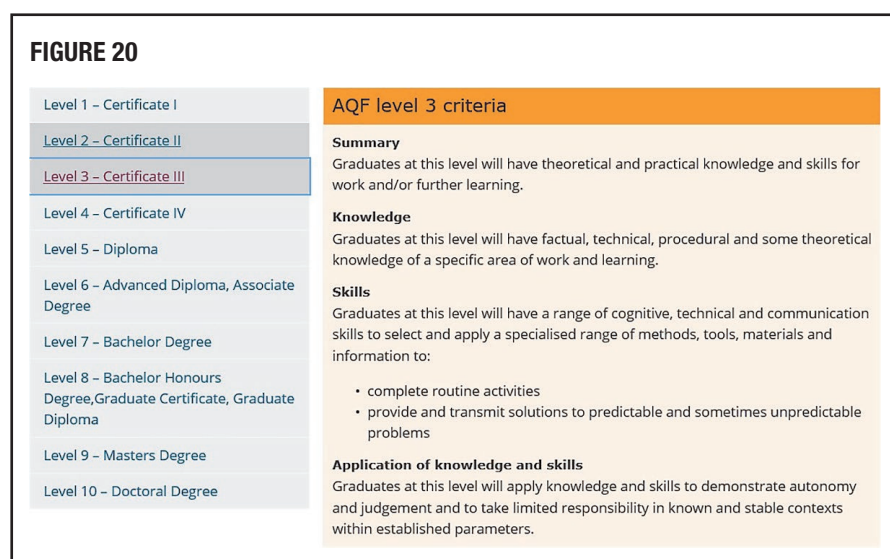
FIGURE 20

Level 1 – Certificate I

Level 2 – Certificate II

Level 3 – Certificate III

Level 4 – Certificate IV

Level 5 – Diploma

Level 6 – Advanced Diploma, Associate Degree

Level 7 – Bachelor Degree

Level 8 – Bachelor Honours Degree,Graduate Certificate, Graduate Diploma

Level 9 – Masters Degree

Level 10 – Doctoral Degree

AQF level 3 criteria

Summary

Graduates at this level will have theoretical and practical knowledge and skills for work and/or further learning.

Knowledge

Graduates at this level will have factual, technical, procedural and some theoretical knowledge of a specific area of work and learning.

Skills

Graduates at this level will have a range of cognitive, technical and communication skills to select and apply a specialised range of methods, tools, materials and information to:

• complete routine activities
• provide and transmit solutions to predictable and sometimes unpredictable problems

Application of knowledge and skills

Graduates at this level will apply knowledge and skills to demonstrate autonomy and judgement and to take limited responsibility in known and stable contexts within established parameters.